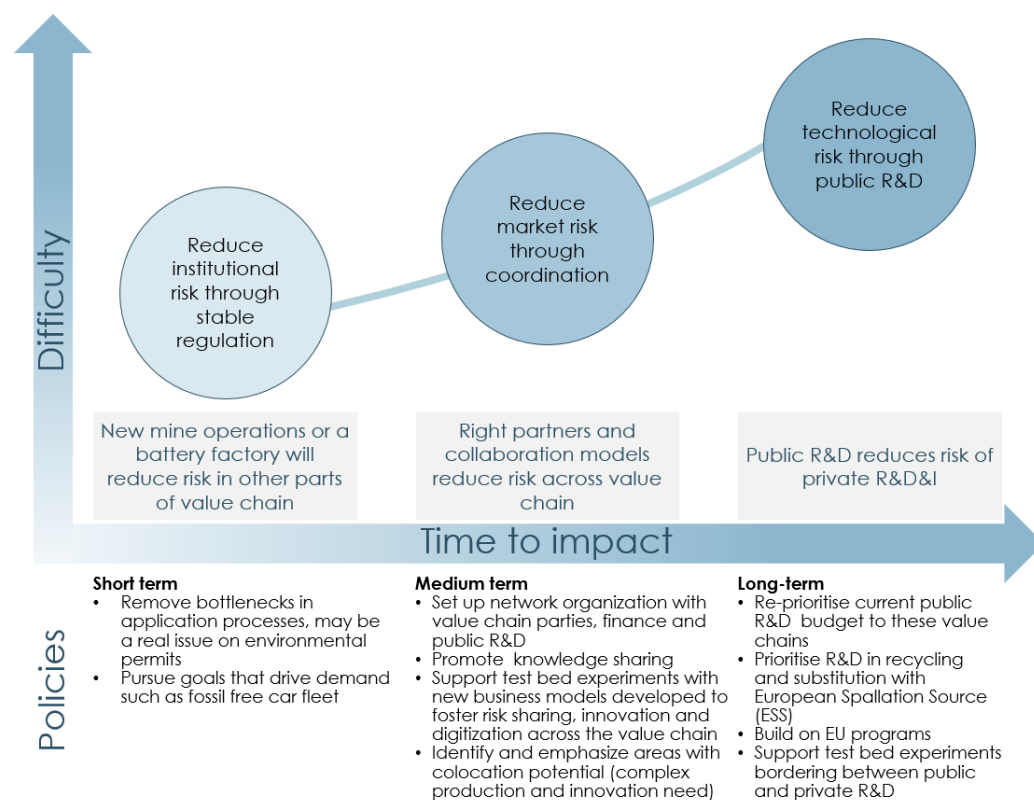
Difficulty

Reduce institutional risk through stable regulation

Reduce market risk through coordination

Reduce technological risk through public R&D

New mine operations or a battery factory will reduce risk in other parts of value chain

Right partners and collaboration models reduce risk across value chain

Public R&D reduces risk of private R&D&I

Time to impact

Policies

**Short term**
- Remove bottlenecks in application processes, may be a real issue on environmental permits
- Pursue goals that drive demand such as fossil free car fleet

**Medium term**
- Set up network organization with value chain parties, finance and public R&D
- Promote knowledge sharing
- Support test bed experiments with new business models developed to foster risk sharing, innovation and digitization across the value chain
- Identify and emphasize areas with colocation potential (complex production and innovation need)

**Long-term**
- Re-prioritise current public R&D budget to these value chains
- Prioritise R&D in recycling and substitution with European Spallation Source (ESS)
- Build on EU programs
- Support test bed experiments bordering between public and private R&D